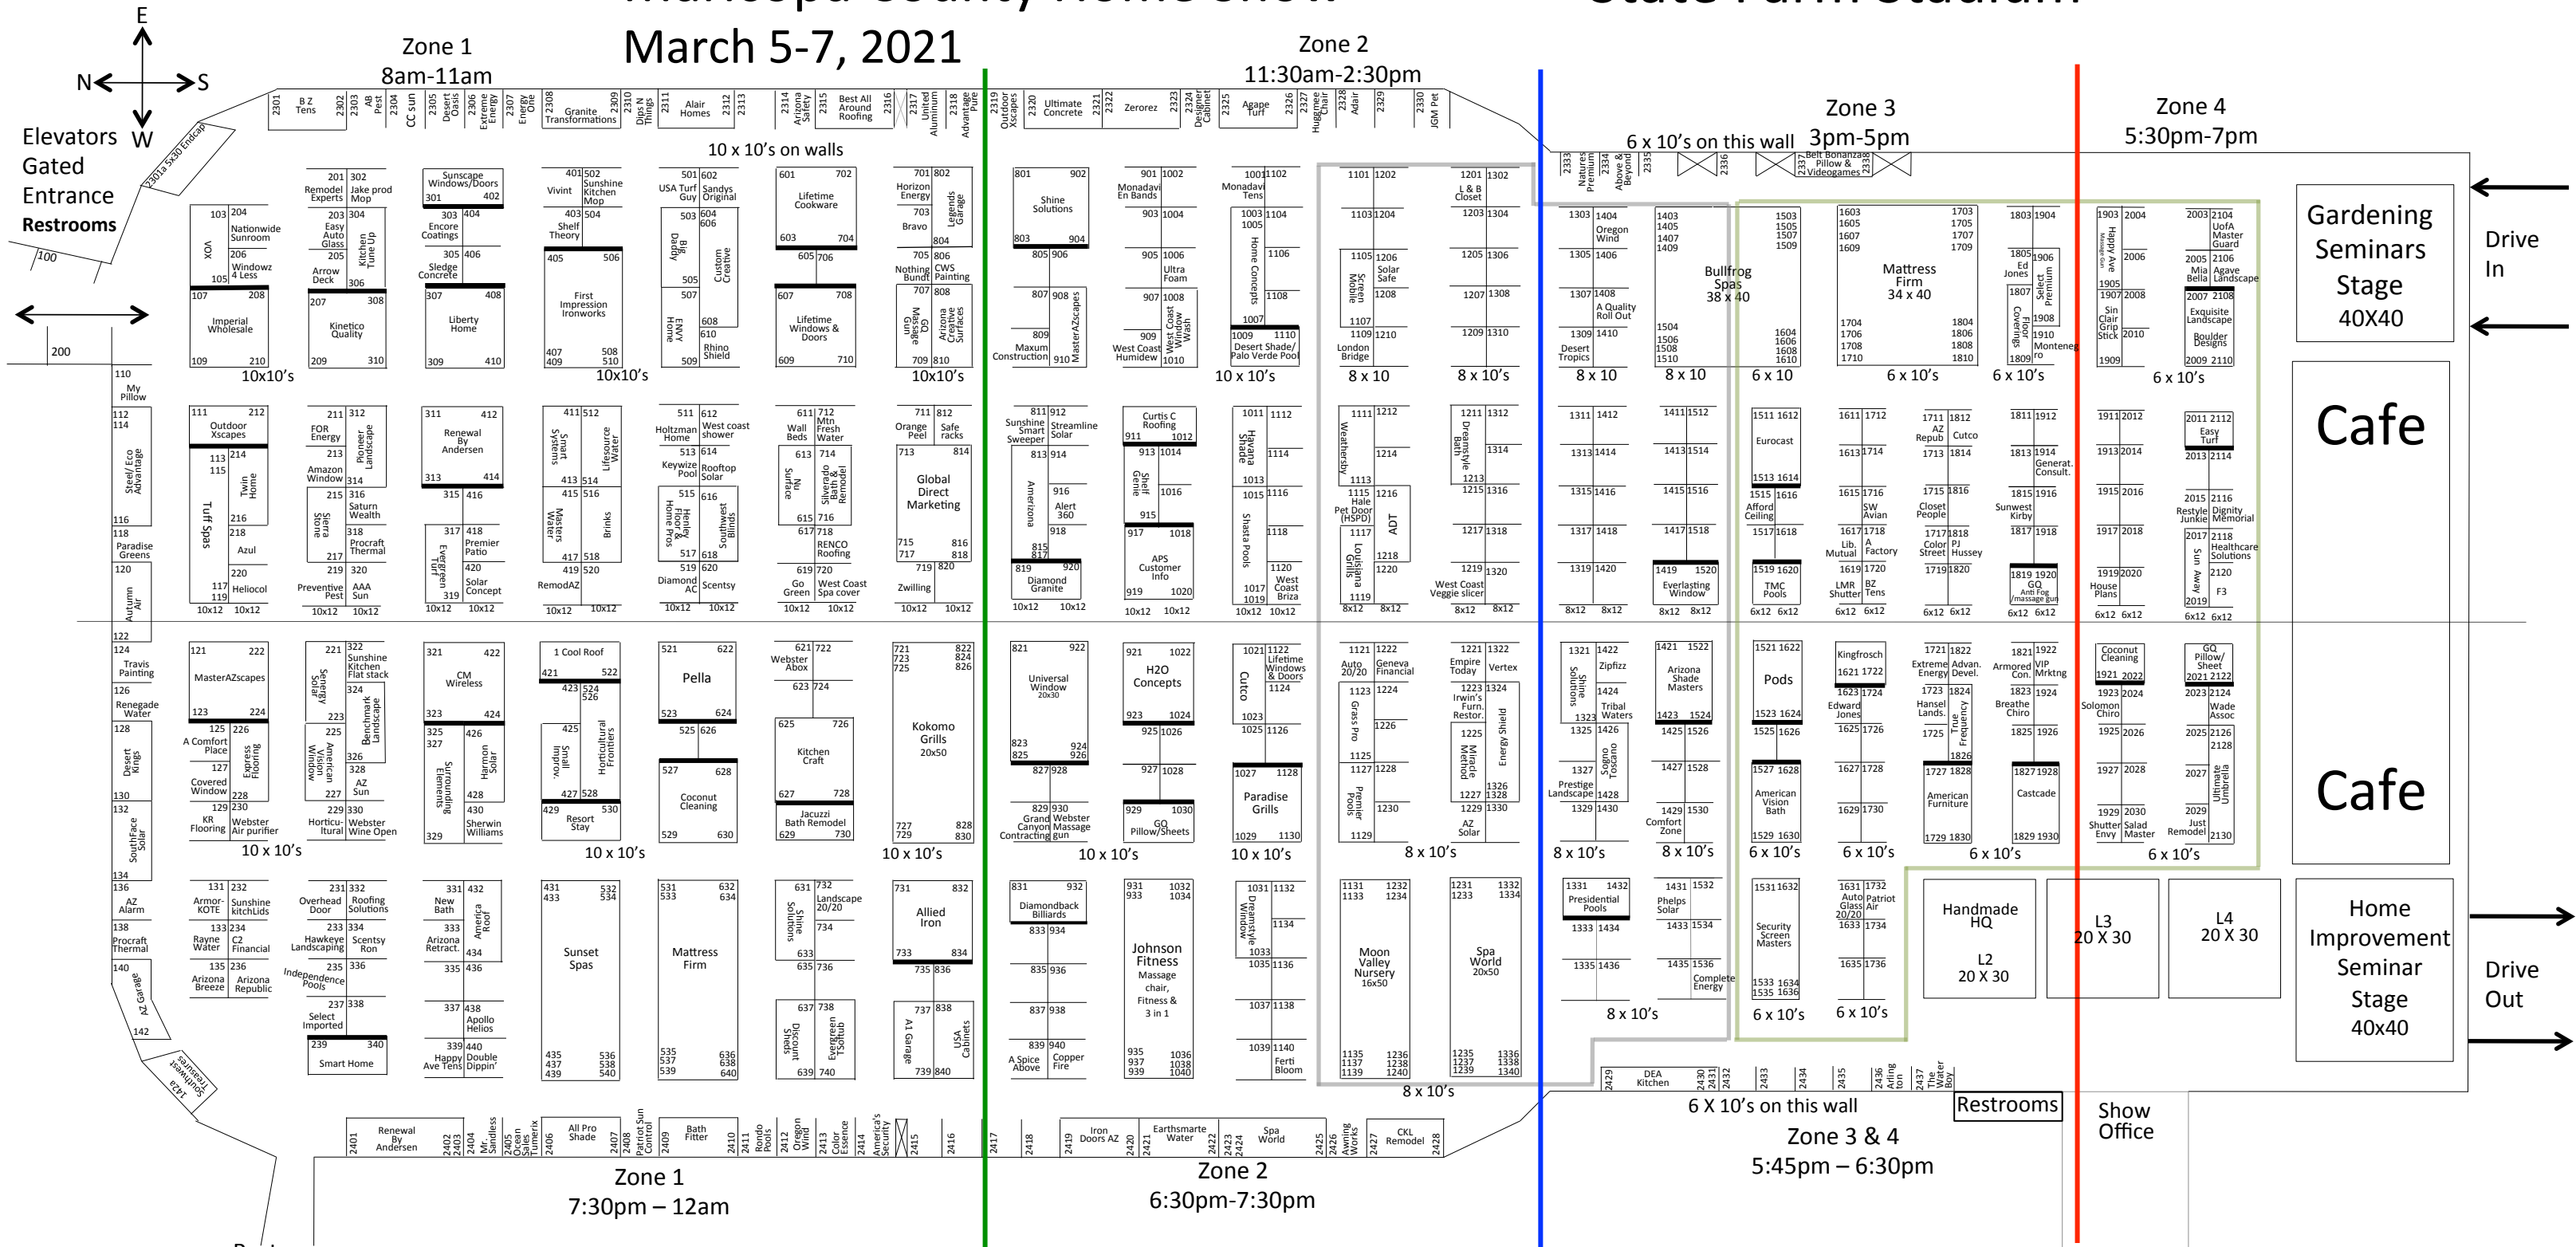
March 5-7, 2021

Zone 1
8am-11am

Zone 2
11:30am-2:30pm

Zone 3
3pm-5pm

Zone 4
5:30pm-7pm

Elevators
Gated
Entrance
Restrooms

10 x 10's on walls

6 x 10's on this wall

Gardening Seminars Stage 40X40

Drive In

Cafe

Cafe

Home Improvement Seminar Stage 40x40

Drive Out

Handmade HQ

L2 20 X 30

L3 20 X 30

L4 20 X 30

6 X 10's on this wall

Restrooms

Show Office

Zone 3 & 4
5:45pm – 6:30pm

Zone 1
7:30pm – 12am

Zone 2
6:30pm-7:30pm

Bullfrog Spas 38 x 40

Mattress Firm 34 x 40

Global Direct Marketing

Kokomo Grills 20x50

Moon Valley Nursery 16x50

Spa World 20x50

Johnson Fitness Massage chair, Fitness & 3 in 1

Sunset Spas

Mattress Firm

Allied Iron

Pella

Pods

Eurocast

Diamondback Billiards

Universal Window 20x30

H2O Concepts

Paradise Grills

Coconut Cleaning

Kitchen Craft

MasterAZscapes

CM Wireless

Imperial Wholesale

Kinetico Quality

Liberty Home

First Impression Ironworks

Lifetime Cookware

Lifetime Windows & Doors

Shine Solutions

Smart Home

Tuff Spas

Outdoor Xscapes

Renewal By Andersen

Azul

Heliocol

Presidential Pools

10x10's

10 x 10's

8 x 10's

6 x 10's

8 x 10

6 x 10